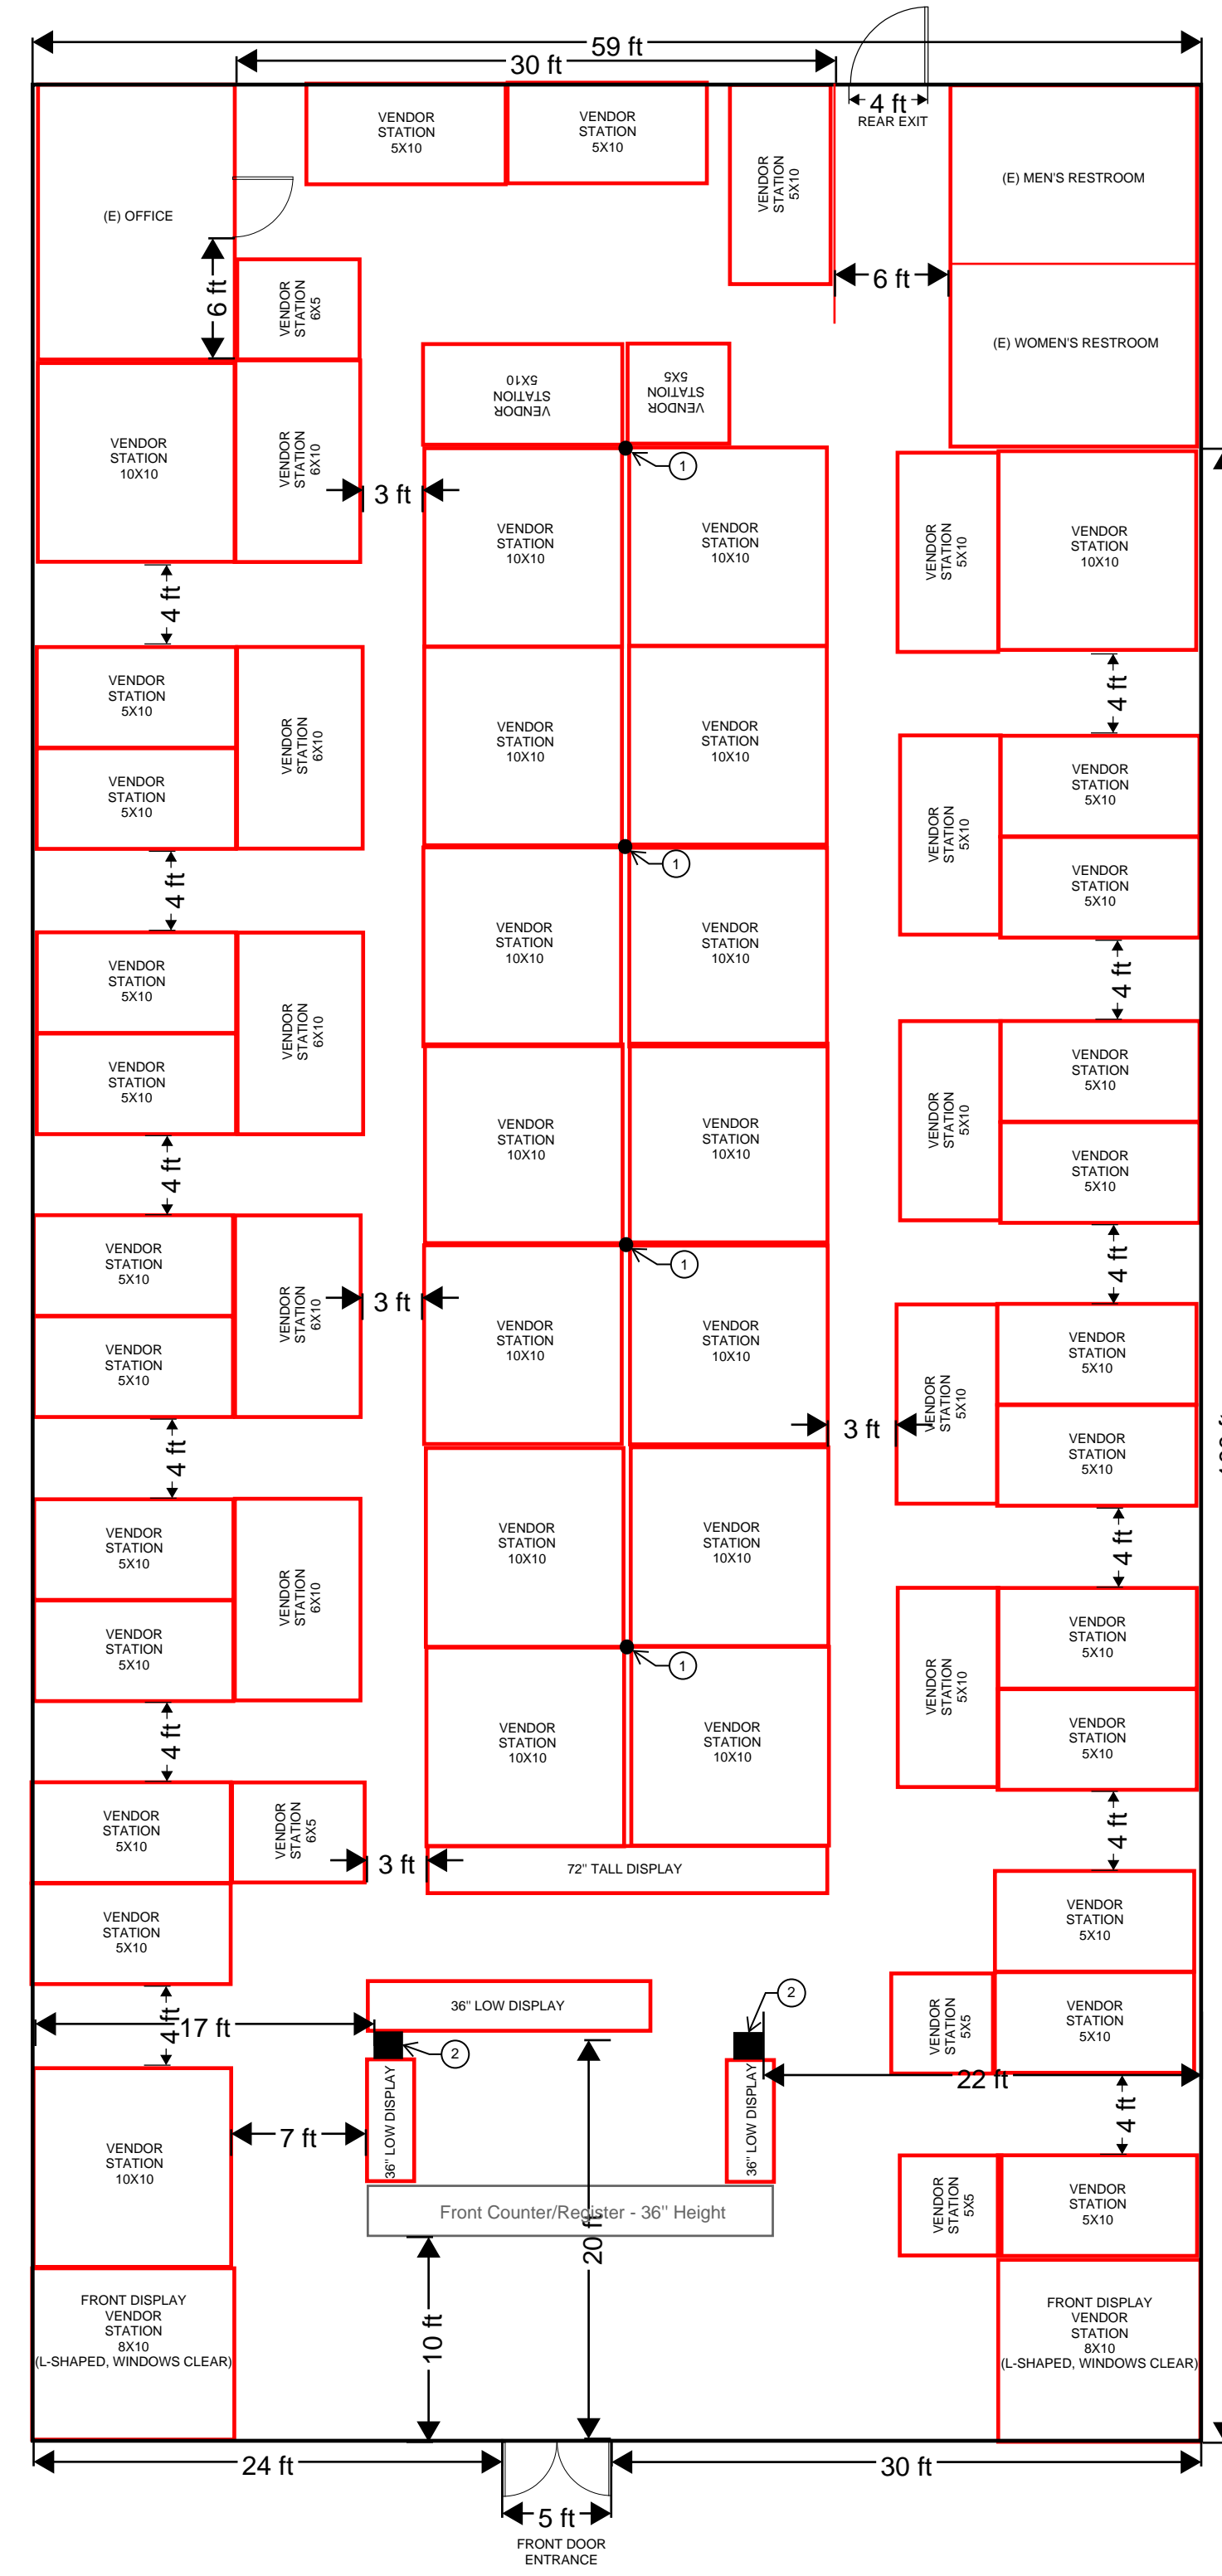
59 ft
30 ft
VENDOR STATION 5X10
VENDOR STATION 5X10
VENDOR STATION 5X10
4 ft
REAR EXIT
(E) MEN'S RESTROOM
(E) OFFICE
6 ft
VENDOR STATION 6X5
6 ft
(E) WOMEN'S RESTROOM
VENDOR STATION 5X10
VENDOR STATION 5X5
VENDOR STATION 10X10
VENDOR STATION 6X10
3 ft
1
VENDOR STATION 10X10
VENDOR STATION 10X10
VENDOR STATION 5X10
VENDOR STATION 10X10
4 ft
VENDOR STATION 5X10
VENDOR STATION 6X10
VENDOR STATION 5X10
VENDOR STATION 10X10
VENDOR STATION 10X10
4 ft
VENDOR STATION 5X10
VENDOR STATION 5X10
VENDOR STATION 5X10
4 ft
1
VENDOR STATION 10X10
VENDOR STATION 10X10
4 ft
VENDOR STATION 5X10
VENDOR STATION 6X10
VENDOR STATION 5X10
VENDOR STATION 10X10
VENDOR STATION 10X10
VENDOR STATION 5X10
VENDOR STATION 5X10
VENDOR STATION 5X10
4 ft
4 ft
VENDOR STATION 5X10
VENDOR STATION 6X10
3 ft
1
VENDOR STATION 10X10
VENDOR STATION 10X10
VENDOR STATION 5X10
VENDOR STATION 5X10
3 ft
VENDOR STATION 5X10
VENDOR STATION 5X10
4 ft
VENDOR STATION 5X10
VENDOR STATION 6X10
VENDOR STATION 10X10
VENDOR STATION 10X10
4 ft
VENDOR STATION 5X10
VENDOR STATION 5X10
VENDOR STATION 5X10
1
VENDOR STATION 10X10
VENDOR STATION 10X10
VENDOR STATION 5X10
4 ft
VENDOR STATION 5X10
VENDOR STATION 6X5
3 ft
72'' TALL DISPLAY
4 ft
VENDOR STATION 5X10
VENDOR STATION 5X10
36'' LOW DISPLAY
2
2
VENDOR STATION 5X5
VENDOR STATION 5X10
4 ft
17 ft
22 ft
VENDOR STATION 10X10
7 ft
36'' LOW DISPLAY
36'' LOW DISPLAY
4 ft
VENDOR STATION 5X5
VENDOR STATION 5X10
Front Counter/Register - 36'' Height
20 ft
FRONT DISPLAY VENDOR STATION 8X10 (L-SHAPED, WINDOWS CLEAR)
10 ft
FRONT DISPLAY VENDOR STATION 8X10 (L-SHAPED, WINDOWS CLEAR)
24 ft
30 ft
5 ft
FRONT DOOR ENTRANCE